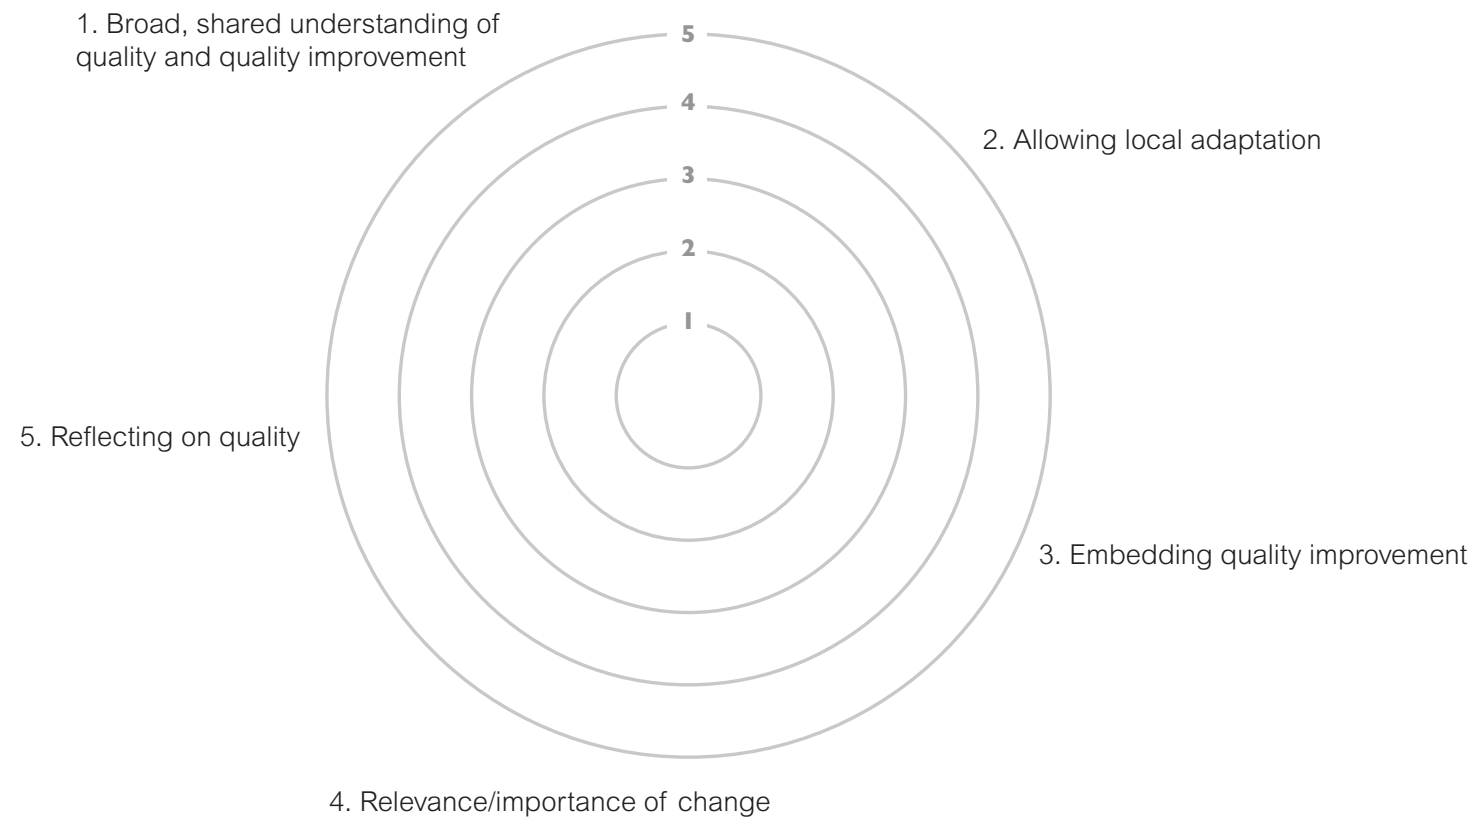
1. Broad, shared understanding of quality and quality improvement

5

4

2. Allowing local adaptation

3

2

1

5. Reflecting on quality

3. Embedding quality improvement

4. Relevance/importance of change